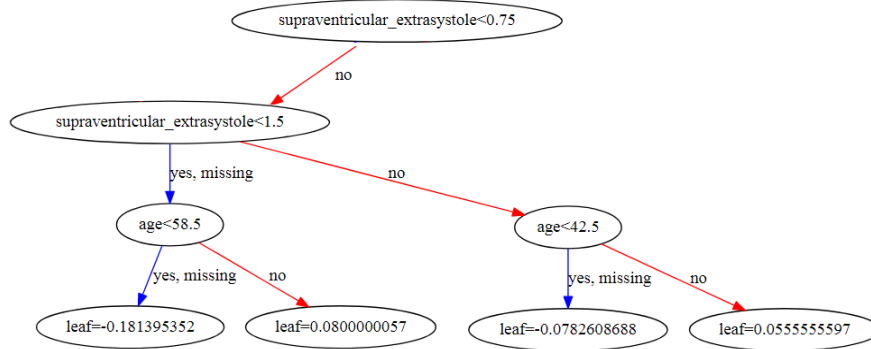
supraventricular_extrasystole<0.75

no

supraventricular_extrasystole<1.5

yes, missing

no

age<58.5

age<42.5

yes, missing

no

yes, missing

no

leaf=-0.181395352

leaf=0.0800000057

leaf=-0.0782608688

leaf=0.0555555597